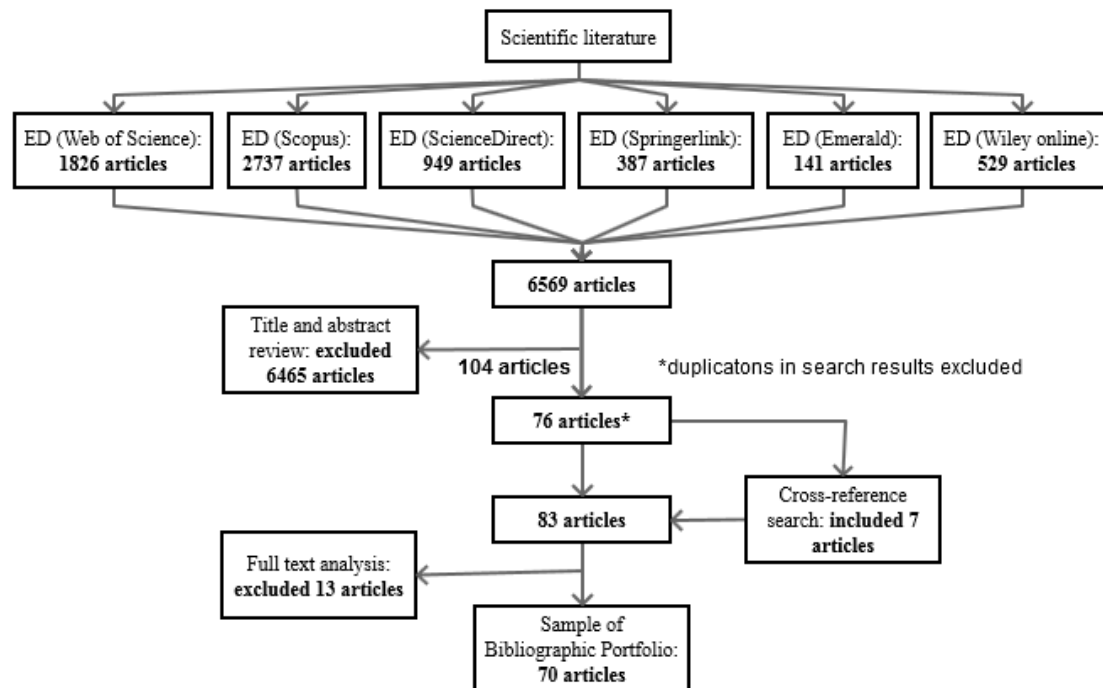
Scientific literature

ED (Web of Science): **1826 articles**

ED (Scopus): **2737 articles**

ED (ScienceDirect): **949 articles**

ED (Springerlink): **387 articles**

ED (Emerald): **141 articles**

ED (Wiley online): **529 articles**

**6569 articles**

Title and abstract review: **excluded 6465 articles**

**104 articles**

*duplicatons in search results excluded

**76 articles***

**83 articles**

Cross-reference search: **included 7 articles**

Full text analysis: **excluded 13 articles**

Sample of Bibliographic Portfolio: **70 articles**